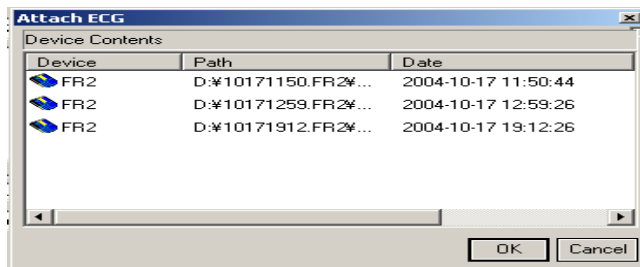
Attach ECG

Device Contents

| Device | Path | Date |
|---|---|---|
| FR2 | D:¥10171150.FR2¥... | 2004-10-17 11:50:44 |
| FR2 | D:¥10171259.FR2¥... | 2004-10-17 12:59:26 |
| FR2 | D:¥10171912.FR2¥... | 2004-10-17 19:12:26 |

OK Cancel